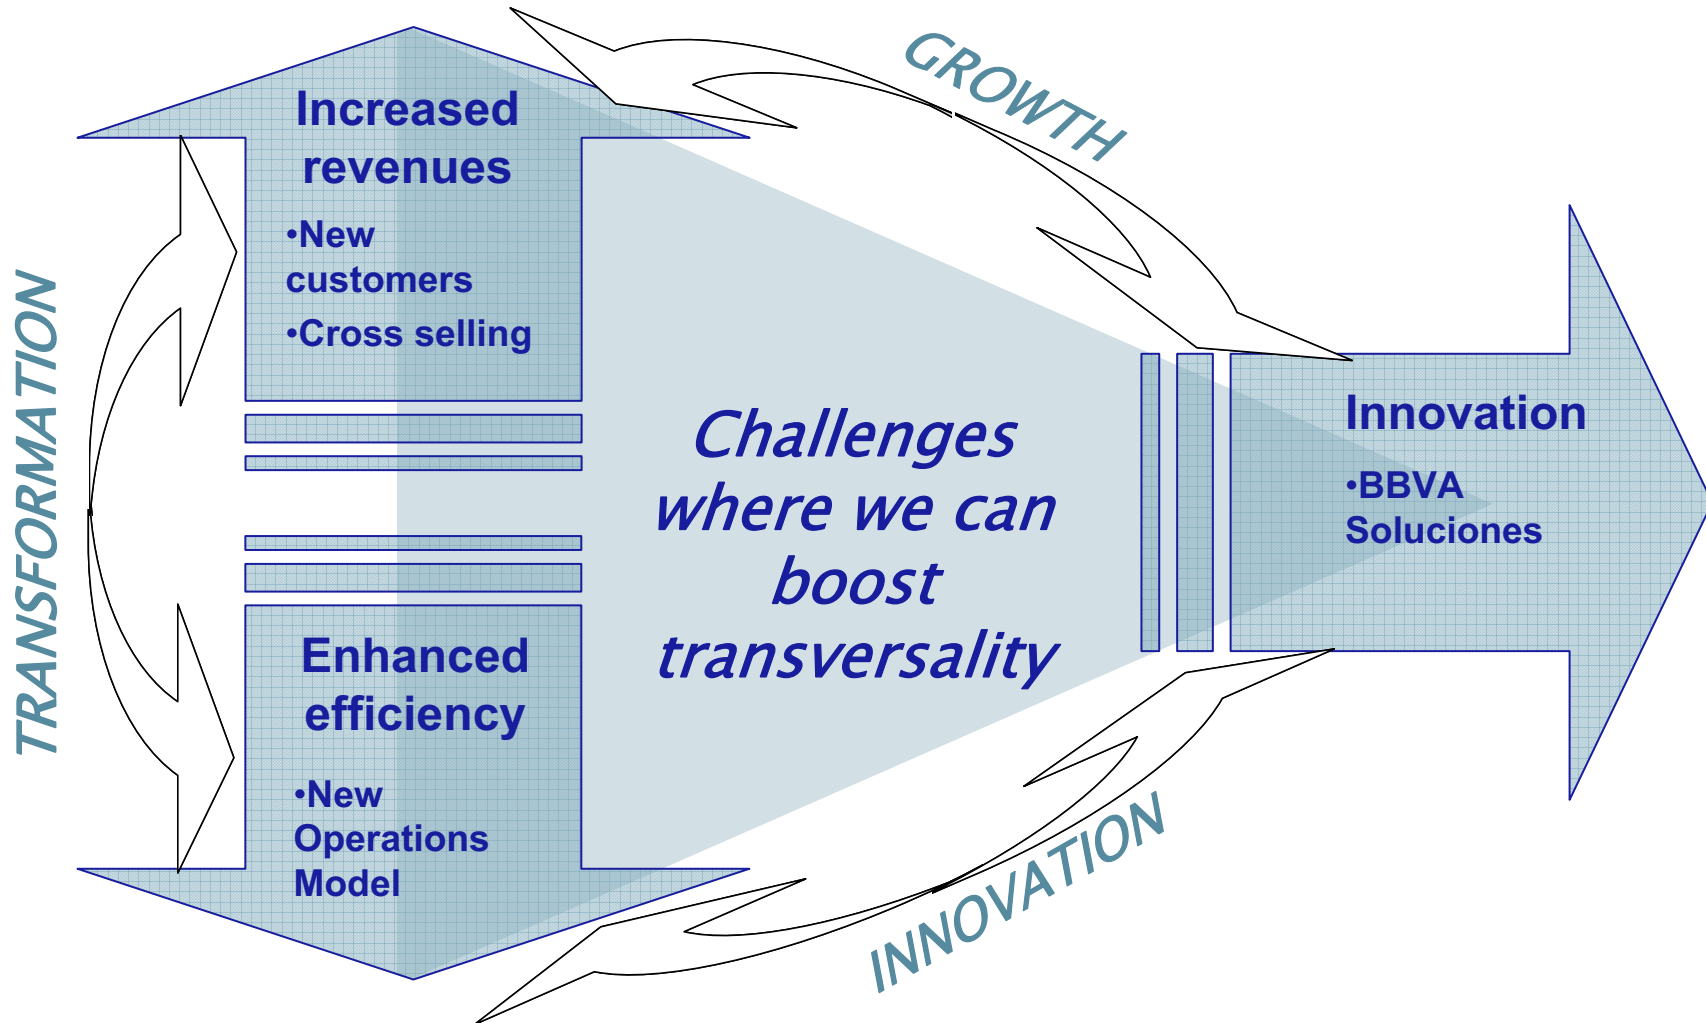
GROWTH

TRANSFORMATION

Increased revenues

•New customers

•Cross selling

Challenges where we can boost transversality

Innovation

•BBVA Soluciones

Enhanced efficiency

•New Operations Model

INNOVATION